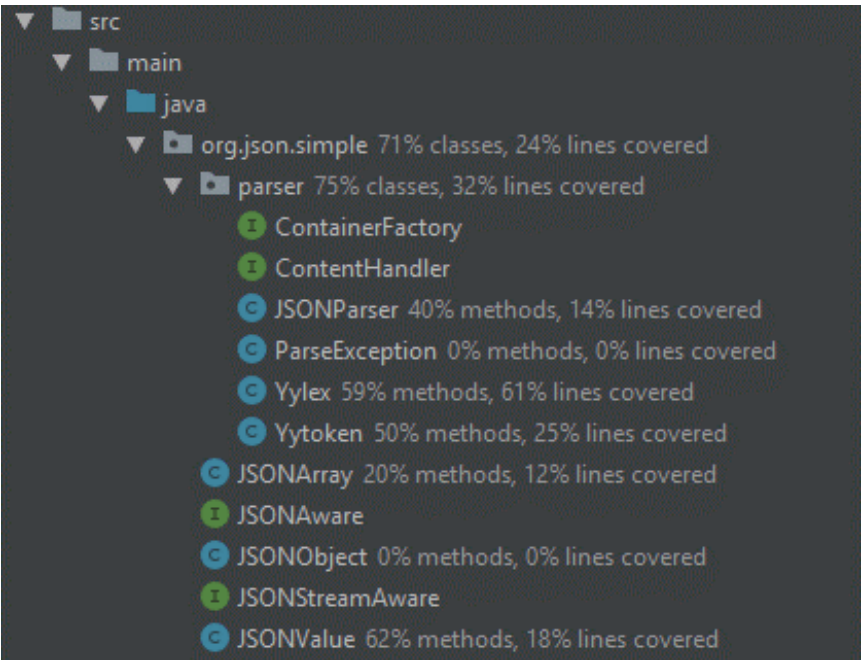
src
main
java
org.json.simple 71% classes, 24% lines covered
parser 75% classes, 32% lines covered
I ContainerFactory
I ContentHandler
C JSONParser 40% methods, 14% lines covered
C ParseException 0% methods, 0% lines covered
C Yylex 59% methods, 61% lines covered
C Yytoken 50% methods, 25% lines covered
C JSONArray 20% methods, 12% lines covered
I JSONAware
C JSONObject 0% methods, 0% lines covered
I JSONStreamAware
C JSONValue 62% methods, 18% lines covered